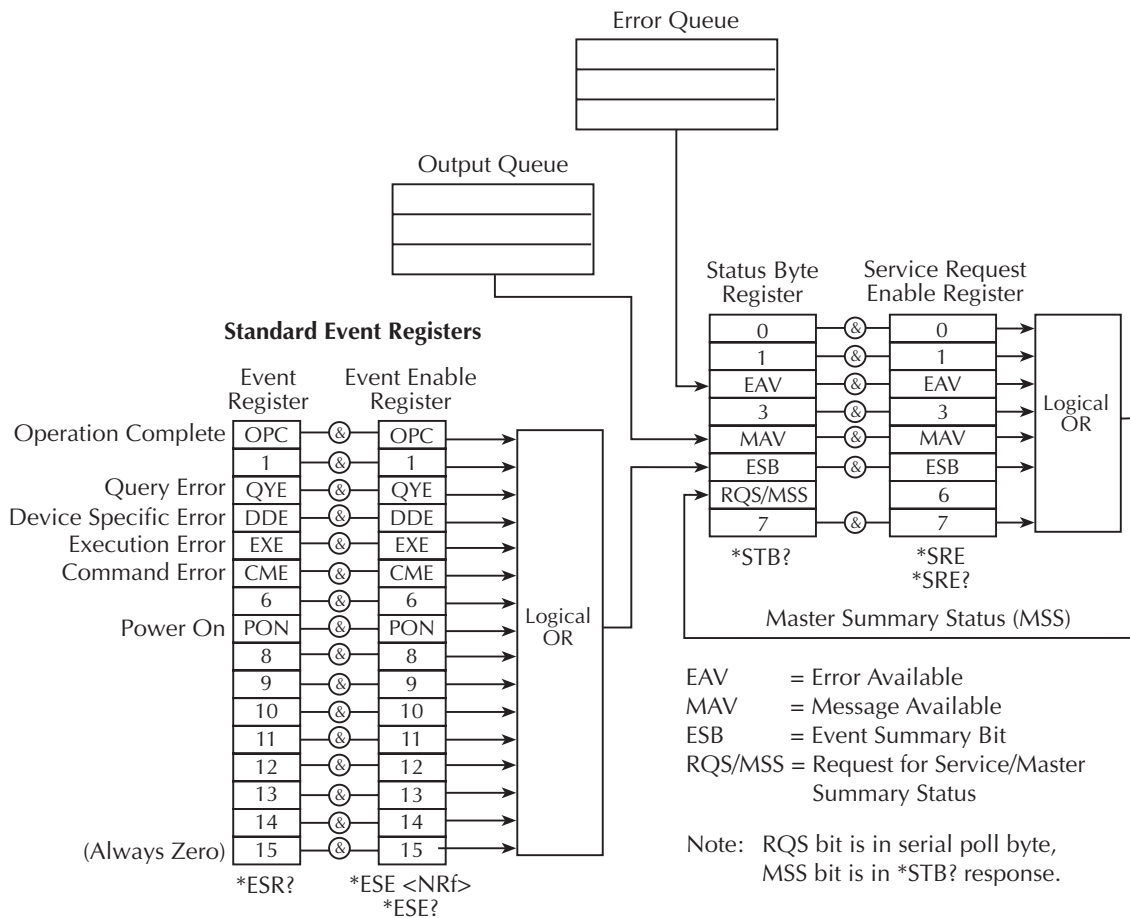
Error Queue

Output Queue

Status Byte Register

Service Request Enable Register

Standard Event Registers

Event Register

Event Enable Register

| Label | Event Register | | Event Enable Register |
|---|---|---|---|
| Operation Complete | OPC | & | OPC |
| | 1 | & | 1 |
| Query Error | QYE | & | QYE |
| Device Specific Error | DDE | & | DDE |
| Execution Error | EXE | & | EXE |
| Command Error | CME | & | CME |
| | 6 | & | 6 |
| Power On | PON | & | PON |
| | 8 | & | 8 |
| | 9 | & | 9 |
| | 10 | & | 10 |
| | 11 | & | 11 |
| | 12 | & | 12 |
| | 13 | & | 13 |
| | 14 | & | 14 |
| (Always Zero) | 15 | & | 15 |

*ESR?

*ESE <NRf>
*ESE?

Logical OR

| Status Byte Register | | Service Request Enable Register |
|---|---|---|
| 0 | & | 0 |
| 1 | & | 1 |
| EAV | & | EAV |
| 3 | & | 3 |
| MAV | & | MAV |
| ESB | & | ESB |
| RQS/MSS | | 6 |
| 7 | & | 7 |

*STB?

*SRE
*SRE?

Logical OR

Master Summary Status (MSS)

EAV = Error Available
MAV = Message Available
ESB = Event Summary Bit
RQS/MSS = Request for Service/Master Summary Status

Note: RQS bit is in serial poll byte, MSS bit is in *STB? response.